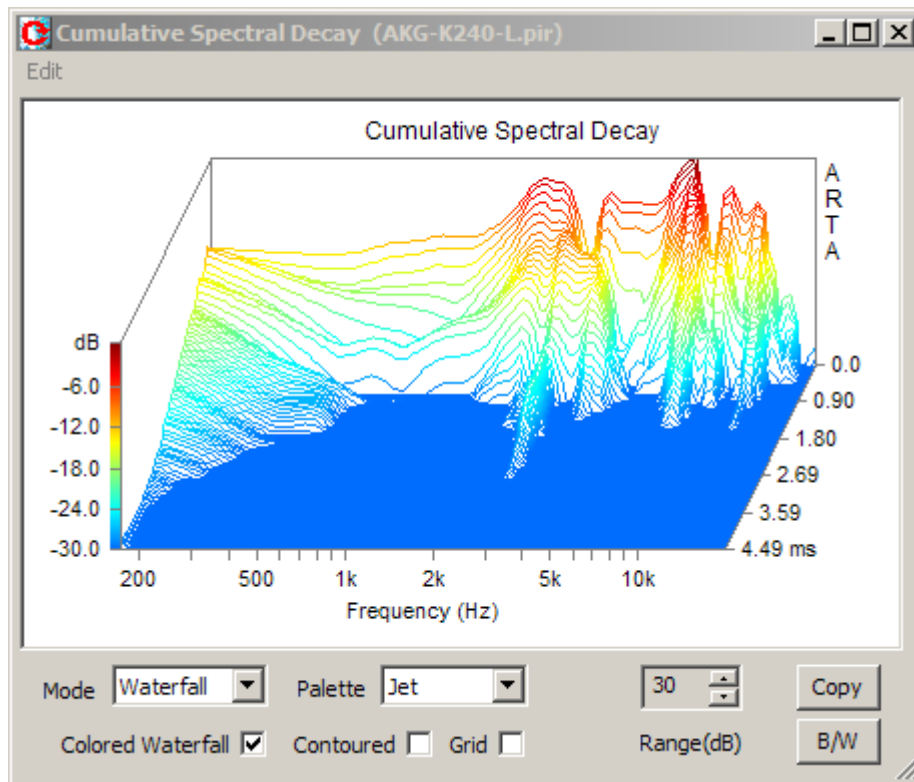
Cumulative Spectral Decay (AKG-K240-L.pir)

Edit

Cumulative Spectral Decay

A
R
T
A

dB
-6.0
-12.0
-18.0
-24.0
-30.0

0.0
0.90
1.80
2.69
3.59
4.49 ms

200
500
1k
2k
5k
10k

Frequency (Hz)

Mode Waterfall

Palette Jet

30

Copy

Range(dB)

B/W

Colored Waterfall

Contoured

Grid